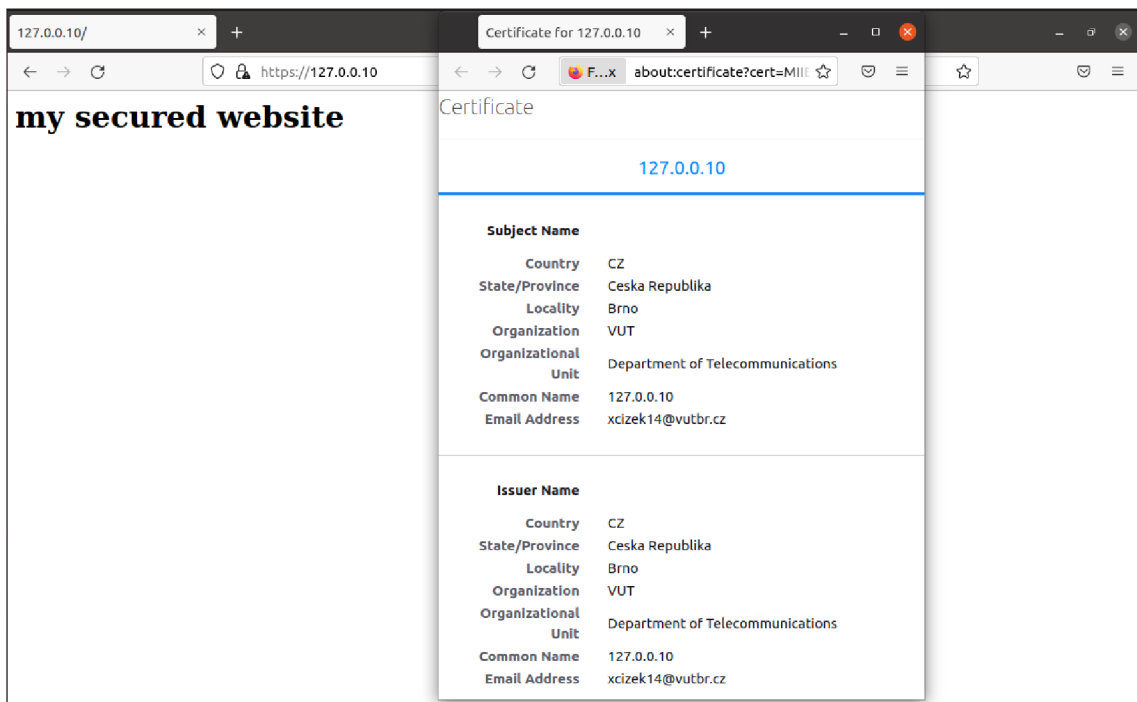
127.0.0.10/ × +

← → C https://127.0.0.10

my secured website

Certificate for 127.0.0.10 × +

← → C F...x about:certificate?cert=MIIE ☆

Certificate

127.0.0.10

Subject Name

| | |
|---|---|
| Country | CZ |
| State/Province | Ceska Republika |
| Locality | Brno |
| Organization | VUT |
| Organizational Unit | Department of Telecommunications |
| Common Name | 127.0.0.10 |
| Email Address | xcizek14@vutbr.cz |

Issuer Name

| | |
|---|---|
| Country | CZ |
| State/Province | Ceska Republika |
| Locality | Brno |
| Organization | VUT |
| Organizational Unit | Department of Telecommunications |
| Common Name | 127.0.0.10 |
| Email Address | xcizek14@vutbr.cz |